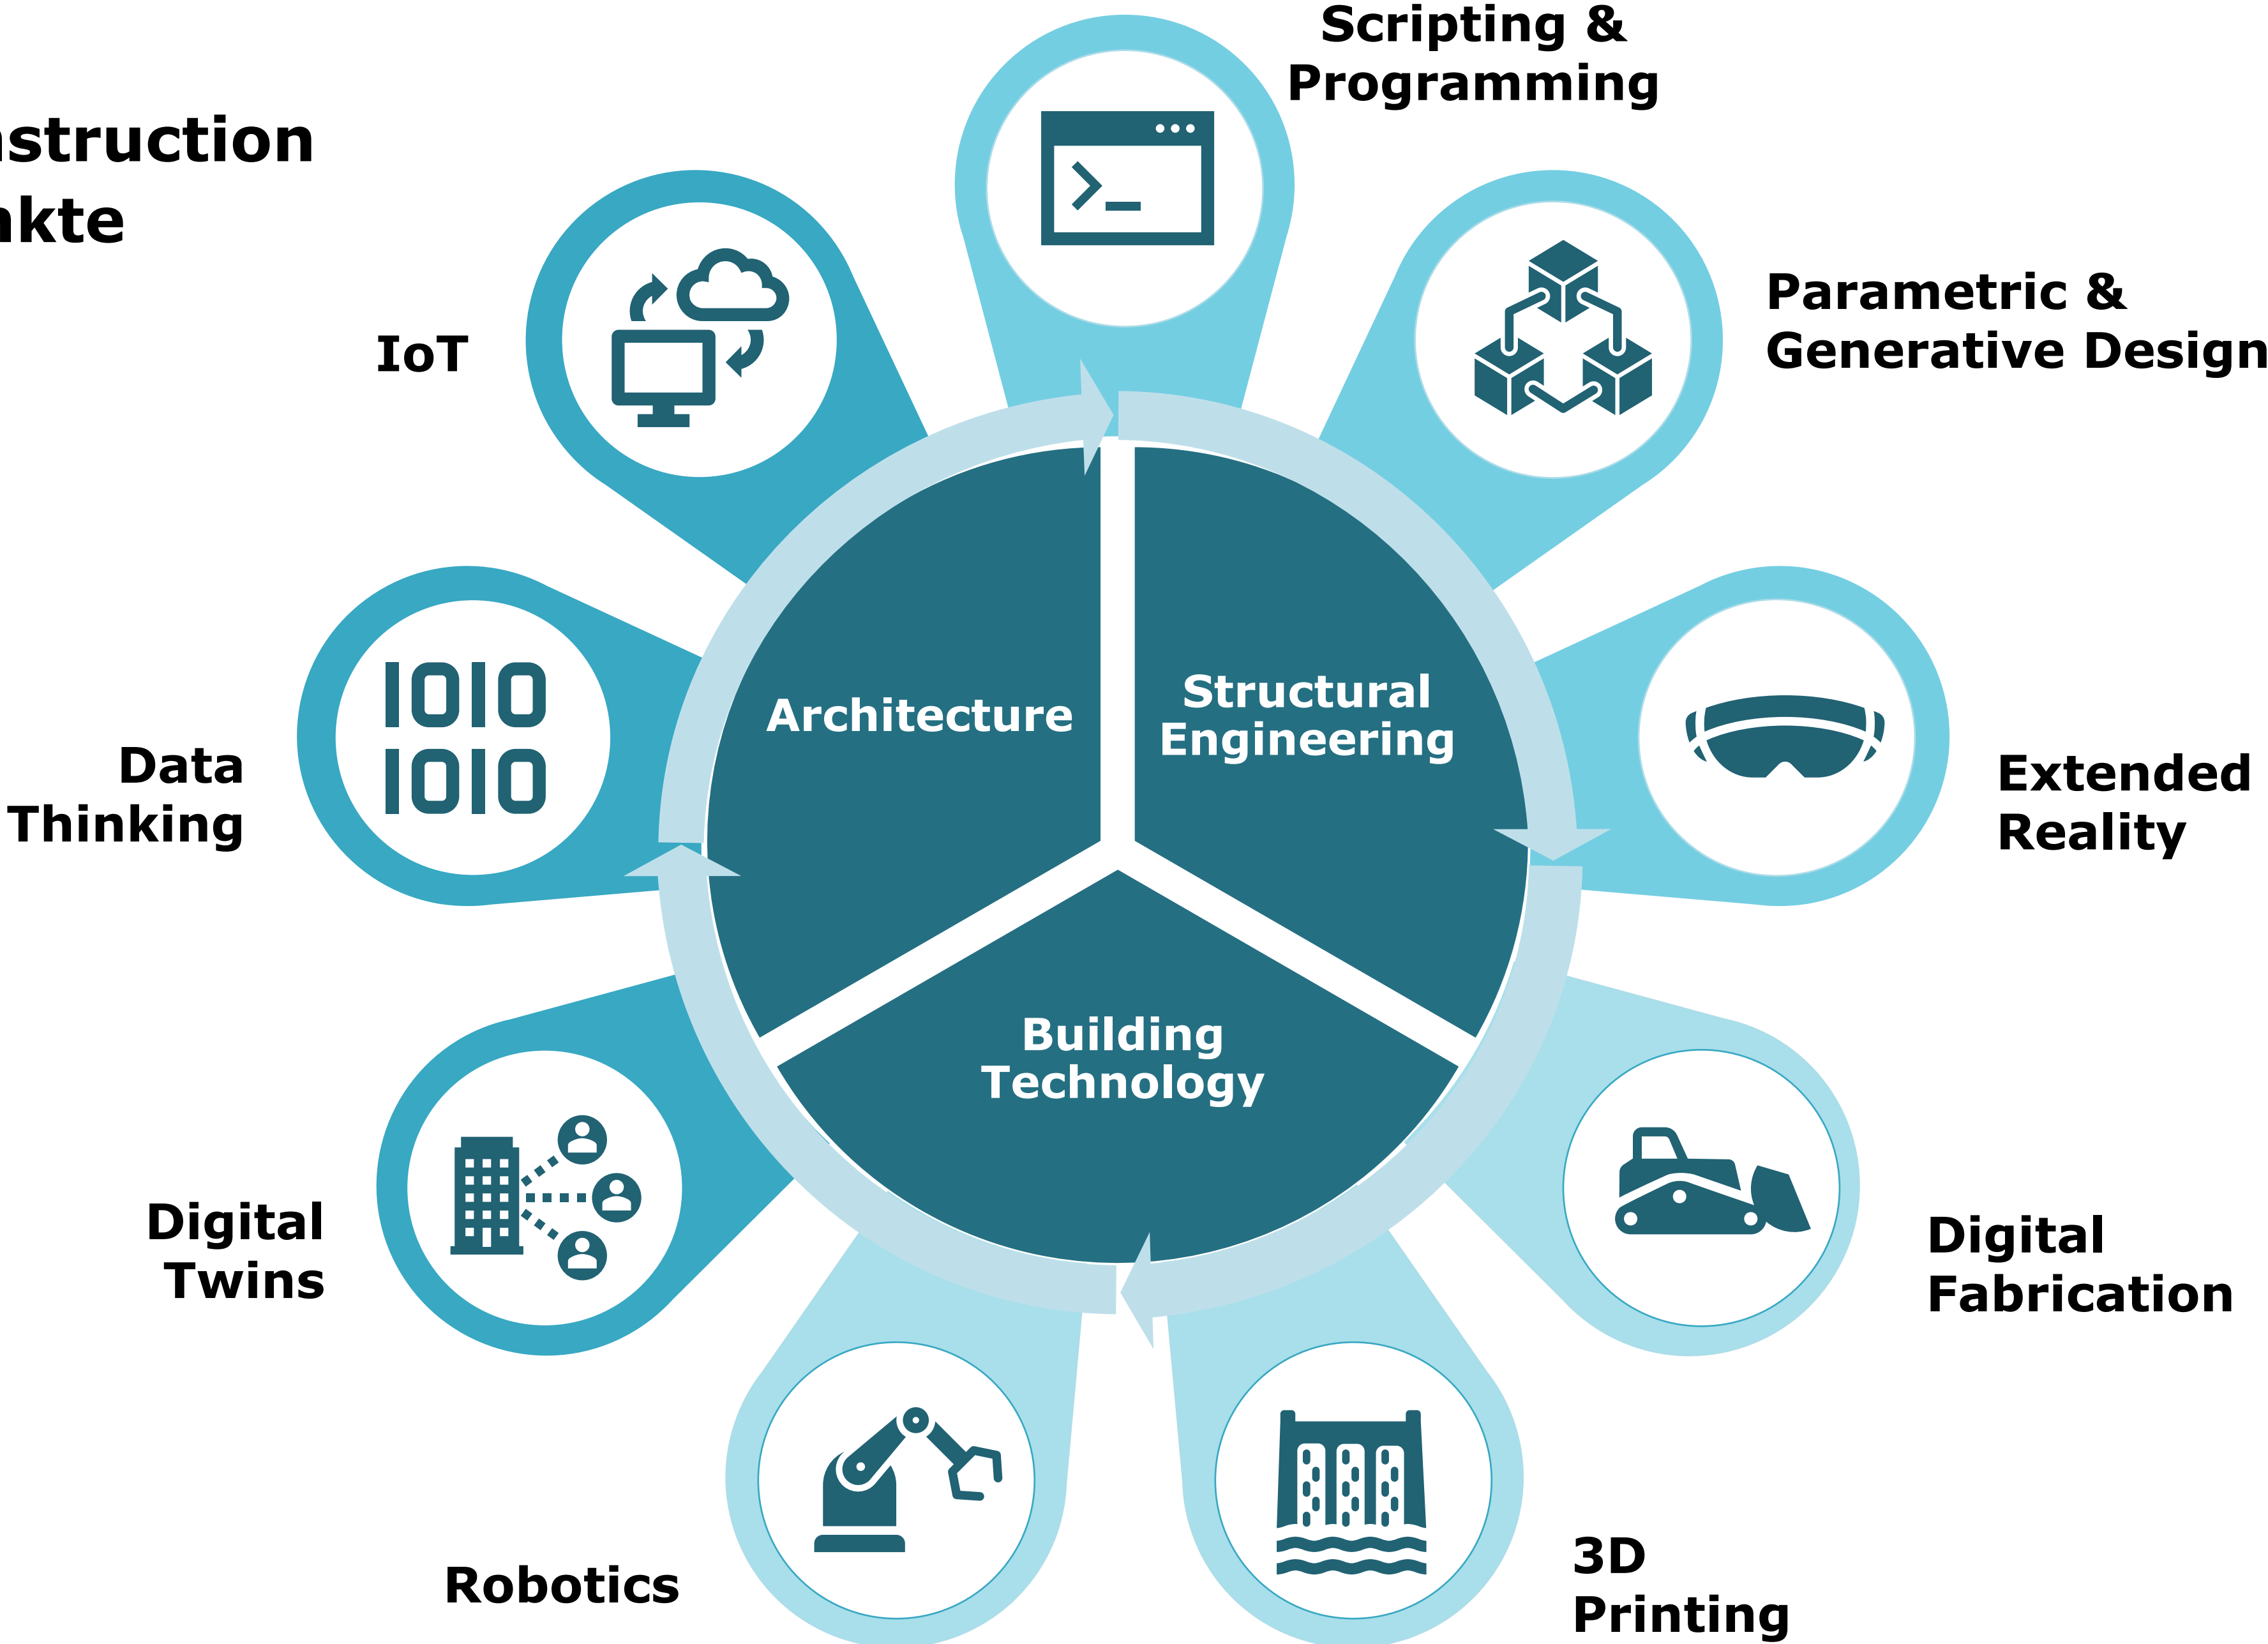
nstruction
akte

Scripting &
Programming

IoT

Parametric &
Generative Design

Data
Thinking

Architecture

Structural
Engineering

Extended
Reality

Building
Technology

Digital
Twins

Digital
Fabrication

Robotics

3D
Printing

1010
1010